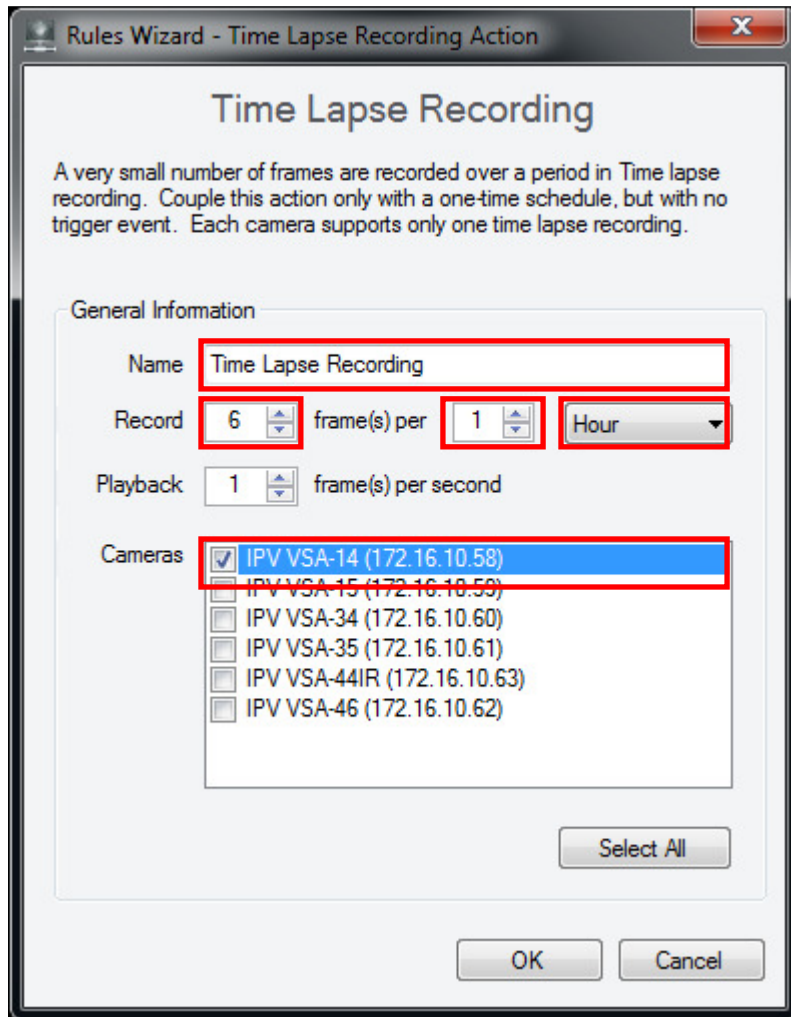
Rules Wizard - Time Lapse Recording Action

Time Lapse Recording

A very small number of frames are recorded over a period in Time lapse recording. Couple this action only with a one-time schedule, but with no trigger event. Each camera supports only one time lapse recording.

General Information

Name Time Lapse Recording

Record 6 frame(s) per 1 Hour

Playback 1 frame(s) per second

Cameras
IPV VSA-14 (172.16.10.58)
IPV VSA-15 (172.16.10.59)
IPV VSA-34 (172.16.10.60)
IPV VSA-35 (172.16.10.61)
IPV VSA-44IR (172.16.10.63)
IPV VSA-46 (172.16.10.62)

Select All

OK Cancel